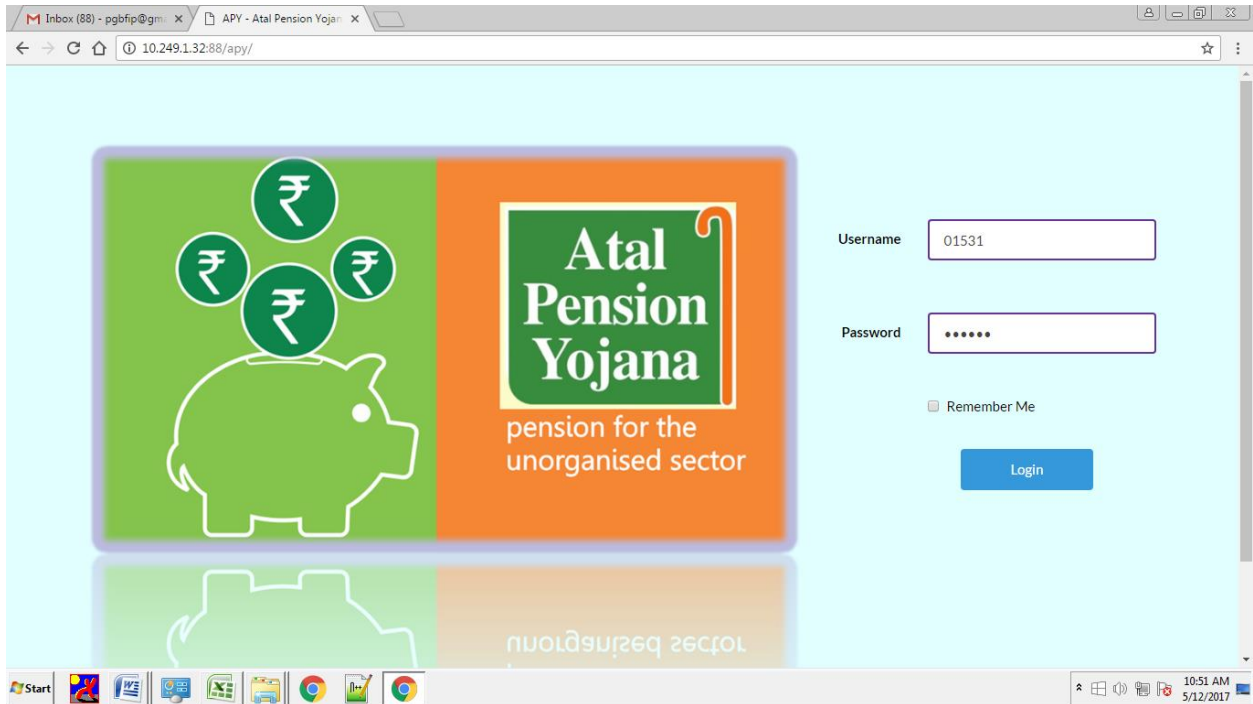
Inbox (88) - pgbfip@gm ×
APY - Atal Pension Yojan ×
10.249.1.32:88/apy/

₹ ₹ ₹ ₹

Atal Pension Yojana
pension for the unorganised sector

Username 01531

Password ••••••

Remember Me

Login

Start
10:51 AM
5/12/2017